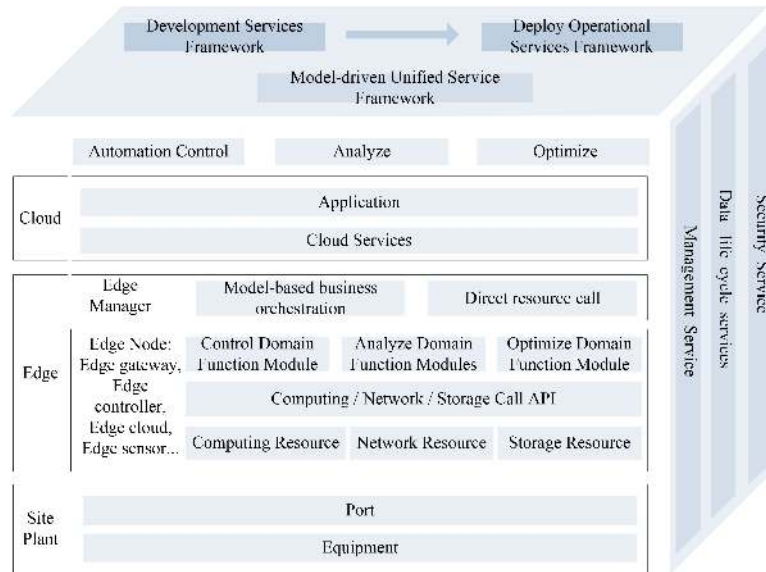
Development Services Framework

Deploy Operational Services Framework

Model-driven Unified Service Framework

Automation Control

Analyze

Optimize

Cloud

Application

Cloud Services

Edge

Edge Manager

Model-based business orchestration

Direct resource call

Edge Node: Edge gateway, Edge controller, Edge cloud, Edge sensor...

Control Domain Function Module

Analyze Domain Function Modules

Optimize Domain Function Module

Computing / Network / Storage Call API

Computing Resource

Network Resource

Storage Resource

Site Plant

Port

Equipment

Management Service

Data life cycle services

Security Service